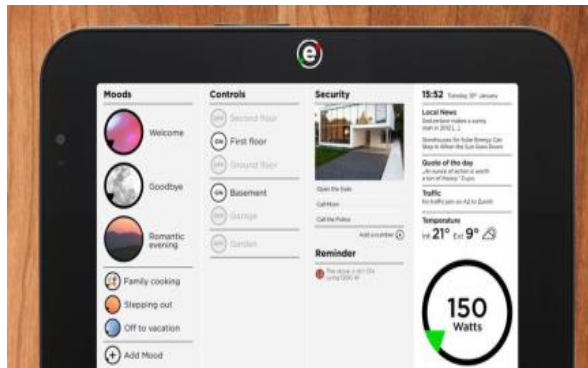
Moods

Welcome

Goodbye

Romantic evening

Family cooking

Stepping out

Off to vacation

Add Mood

Controls

OFF Second floor

ON First floor

OFF Ground floor

ON Basement

OFF Garage

OFF Garden

Security

Open the Gate

Call Mom

Call the Police

Add a number

Reminder

The stove is still ON using 1200 W

15:52 Tuesday 10th January

Local News

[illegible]

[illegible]

Quote of the day

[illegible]

Traffic

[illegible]

Temperature

Int 21° Ext 9°

150 Watts